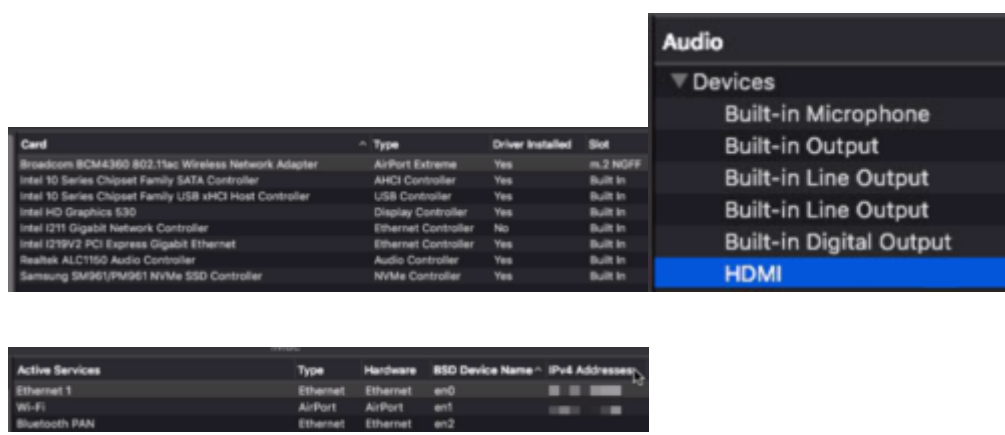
| Card | ^ Type | Driver Installed | Slot |
|---|---|---|---|
| Broadcom BCM4360 802.11ac Wireless Network Adapter | AirPort Extreme | Yes | m.2 NGFF |
| Intel 10 Series Chipset Family SATA Controller | AHCI Controller | Yes | Built In |
| Intel 10 Series Chipset Family USB xHCI Host Controller | USB Controller | Yes | Built In |
| Intel HD Graphics 530 | Display Controller | Yes | Built In |
| Intel I211 Gigabit Network Controller | Ethernet Controller | No | Built In |
| Intel I219V2 PCI Express Gigabit Ethernet | Ethernet Controller | Yes | Built In |
| Realtek ALC1150 Audio Controller | Audio Controller | Yes | Built In |
| Samsung SM961/PM961 NVMe SSD Controller | NVMe Controller | Yes | Built In |

Audio
▼ Devices
Built-in Microphone
Built-in Output
Built-in Line Output
Built-in Line Output
Built-in Digital Output
HDMI

| Active Services | Type | Hardware | BSD Device Name ^ | IPv4 Addresses |
|---|---|---|---|---|
| Ethernet 1 | Ethernet | Ethernet | en0 | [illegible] |
| Wi-Fi | AirPort | AirPort | en1 | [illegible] |
| Bluetooth PAN | Ethernet | Ethernet | en2 | |